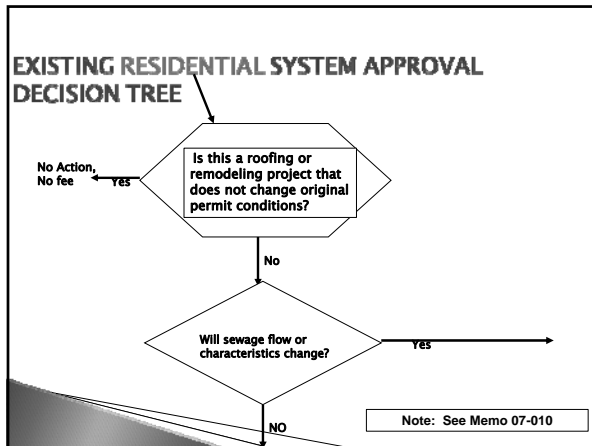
EXISTING RESIDENTIAL SYSTEM APPROVAL DECISION TREE

No Action, No fee

Yes

Is this a roofing or remodeling project that does not change original permit conditions?

No

Will sewage flow or characteristics change?

Yes

NO

Note: See Memo 07-010